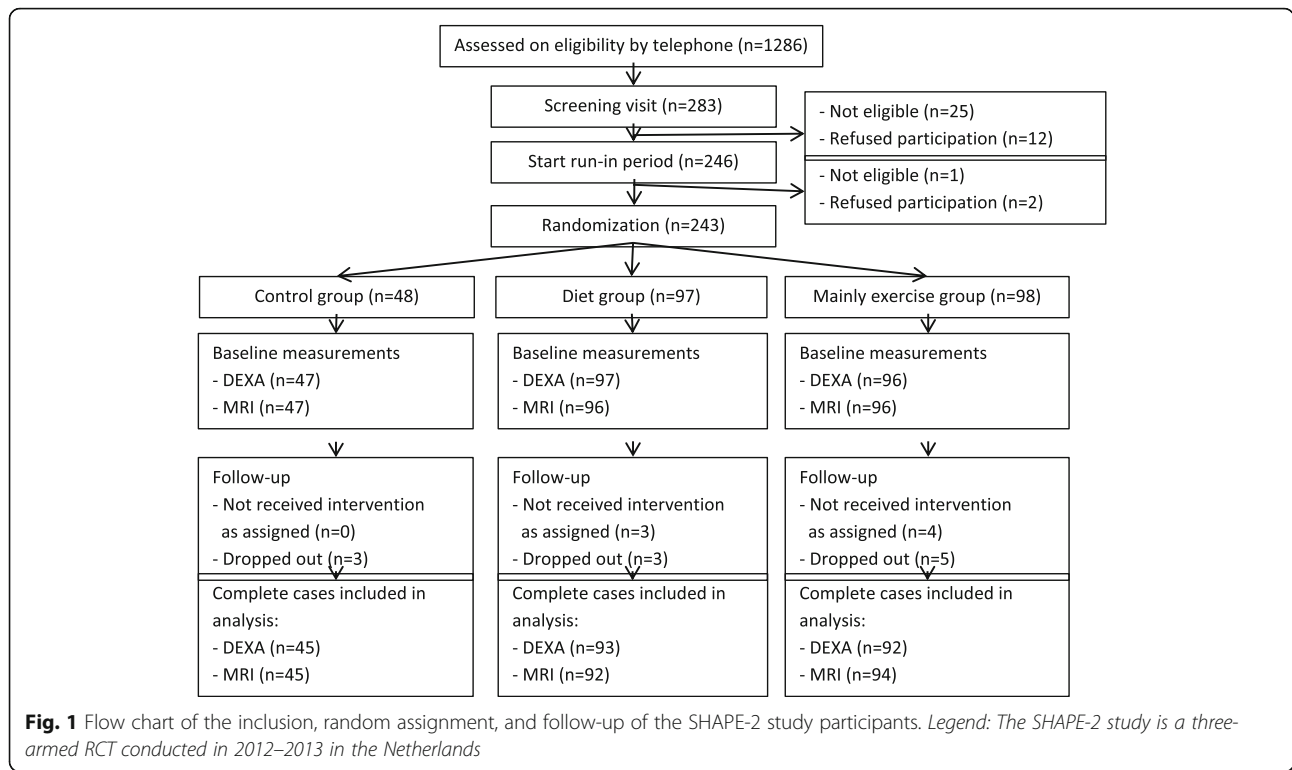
Assessed on eligibility by telephone (n=1286)

Screening visit (n=283)

- Not eligible (n=25)
- Refused participation (n=12)

Start run-in period (n=246)

- Not eligible (n=1)
- Refused participation (n=2)

Randomization (n=243)

Control group (n=48)

Baseline measurements
- DEXA (n=47)
- MRI (n=47)

Follow-up
- Not received intervention as assigned (n=0)
- Dropped out (n=3)

Complete cases included in analysis:
- DEXA (n=45)
- MRI (n=45)

Diet group (n=97)

Baseline measurements
- DEXA (n=97)
- MRI (n=96)

Follow-up
- Not received intervention as assigned (n=3)
- Dropped out (n=3)

Complete cases included in analysis:
- DEXA (n=93)
- MRI (n=92)

Mainly exercise group (n=98)

Baseline measurements
- DEXA (n=96)
- MRI (n=96)

Follow-up
- Not received intervention as assigned (n=4)
- Dropped out (n=5)

Complete cases included in analysis:
- DEXA (n=92)
- MRI (n=94)

**Fig. 1** Flow chart of the inclusion, random assignment, and follow-up of the SHAPE-2 study participants. *Legend: The SHAPE-2 study is a three-armed RCT conducted in 2012–2013 in the Netherlands*